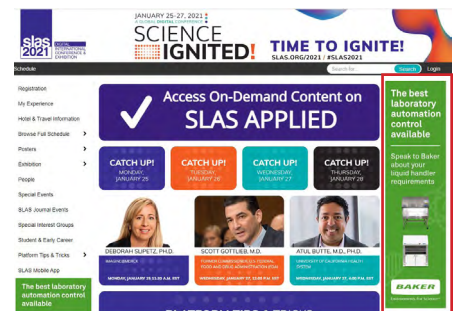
slas 2021 DIGITAL INTERNATIONAL CONFERENCE & EXHIBITION

JANUARY 25-27, 2021 | A GLOBAL DIGITAL CONFERENCE

SCIENCE IGNITED!

TIME TO IGNITE!

SLAS.ORG/2021 | #SLAS2021

Schedule

Search for

Search

Login

Registration

My Experience

Hotel & Travel Information

Browse Full Schedule

Posters

Exhibition

People

Special Events

SLAS Journal Events

Special Interest Groups

Student & Early Career

Platform Tips & Tricks

SLAS Mobile App

The best laboratory automation control available

Access On-Demand Content on SLAS APPLIED

CATCH UP! MONDAY, JANUARY 25

CATCH UP! TUESDAY, JANUARY 26

CATCH UP! WEDNESDAY, JANUARY 27

CATCH UP! THURSDAY, JANUARY 28

DEBORAH SLIPETZ, PH.D.

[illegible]

MONDAY, JANUARY 25 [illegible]

SCOTT GOTTLIEB, M.D.

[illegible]

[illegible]

ATUL BUTTE, M.D., PH.D.

UNIVERSITY OF CALIFORNIA HEALTH SYSTEM

WEDNESDAY, JANUARY 27, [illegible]

The best laboratory automation control available

Speak to Baker about your liquid handler requirements

BAKER

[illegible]